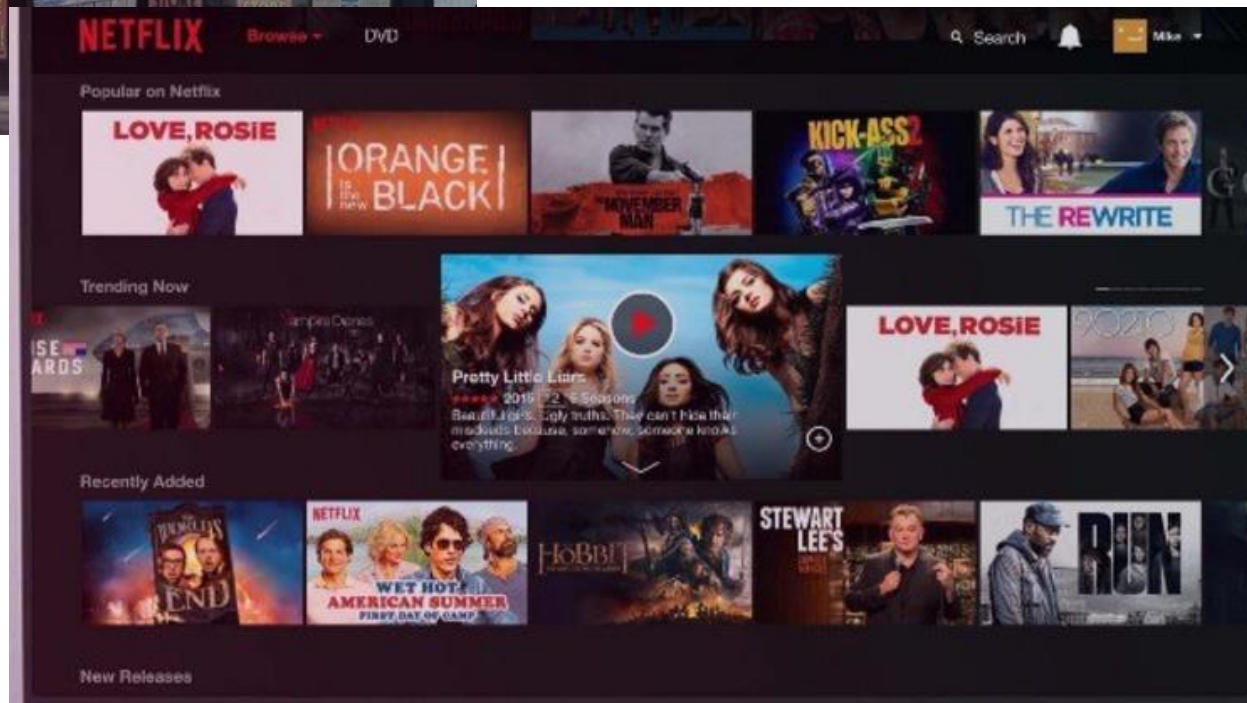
NETFLIX Browse DVD Search Mike

Popular on Netflix

LOVE, ROSIE

ORANGE IS THE NEW BLACK

THE NOVEMBER MAN

KICK-ASS 2

THE REWRITE

Trending Now

HOUSE OF CARDS

Vampire Diaries

Pretty Little Liars

2015 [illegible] 6 Seasons

Beautiful liars. Ugly truths. They can't hide their misdeeds because someone knows everything.

LOVE, ROSIE

90210

Recently Added

THE WORLD'S END

NETFLIX

WET HOT AMERICAN SUMMER FIRST DAY OF CAMP

HOBBIT

STEWART LEE'S

RUN

New Releases